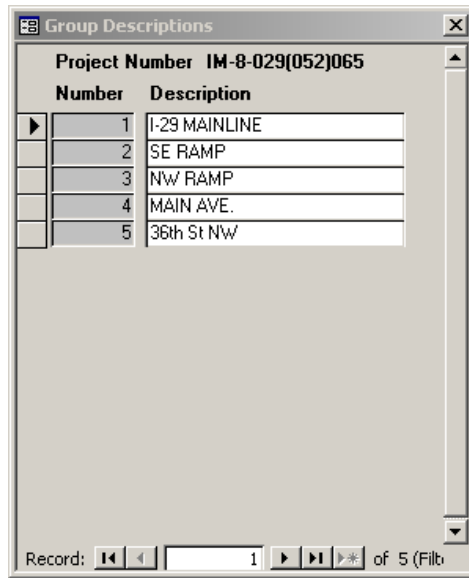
Group Descriptions

Project Number IM-8-029(052)065

| Number | Description |
|---|---|
| 1 | I-29 MAINLINE |
| 2 | SE RAMP |
| 3 | NW RAMP |
| 4 | MAIN AVE. |
| 5 | 36th St NW |

Record: 1 of 5 (Filt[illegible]